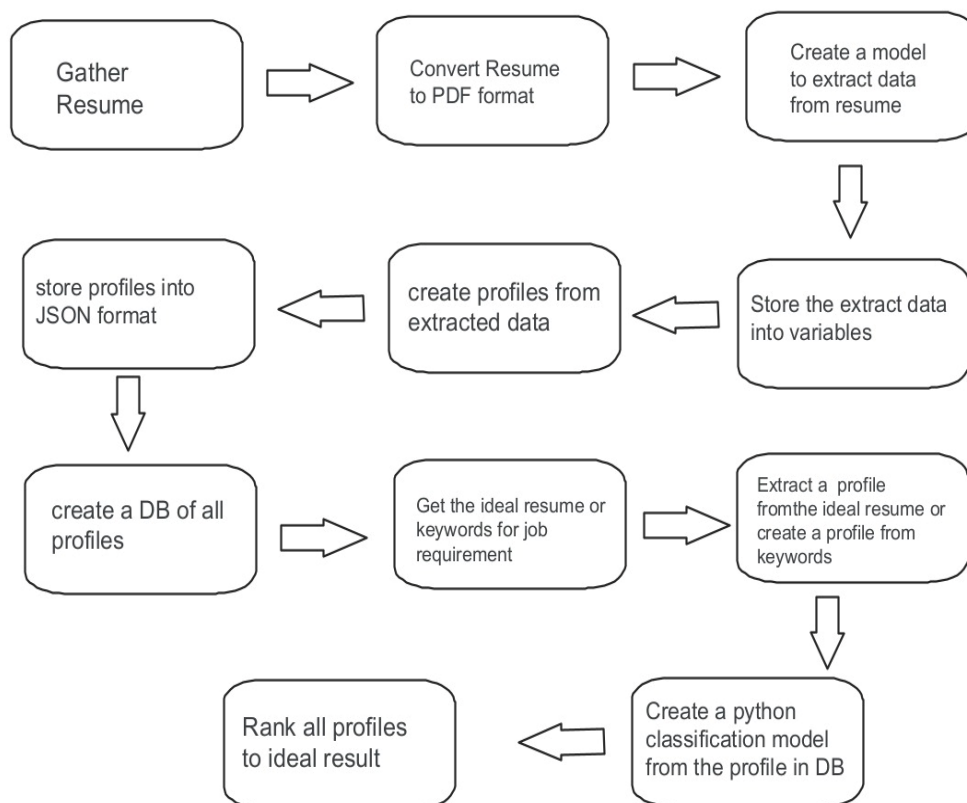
Gather Resume

Convert Resume to PDF format

Create a model to extract data from resume

Store the extract data into variables

create profiles from extracted data

store profiles into JSON format

create a DB of all profiles

Get the ideal resume or keywords for job requirement

Extract a profile fromthe ideal resume or create a profile from keywords

Create a python classification model from the profile in DB

Rank all profiles to ideal result